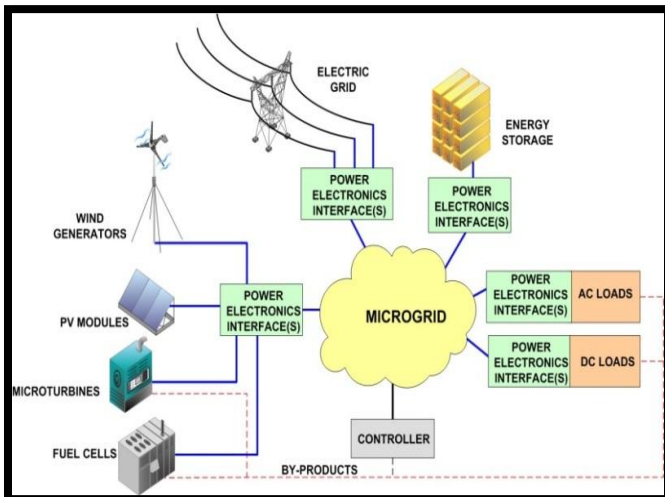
ELECTRIC GRID

ENERGY STORAGE

POWER ELECTRONICS INTERFACE(S)

POWER ELECTRONICS INTERFACE(S)

WIND GENERATORS

PV MODULES

POWER ELECTRONICS INTERFACE(S)

MICROGRID

POWER ELECTRONICS INTERFACE(S)

AC LOADS

POWER ELECTRONICS INTERFACE(S)

DC LOADS

MICROTURBINES

CONTROLLER

FUEL CELLS

BY-PRODUCTS